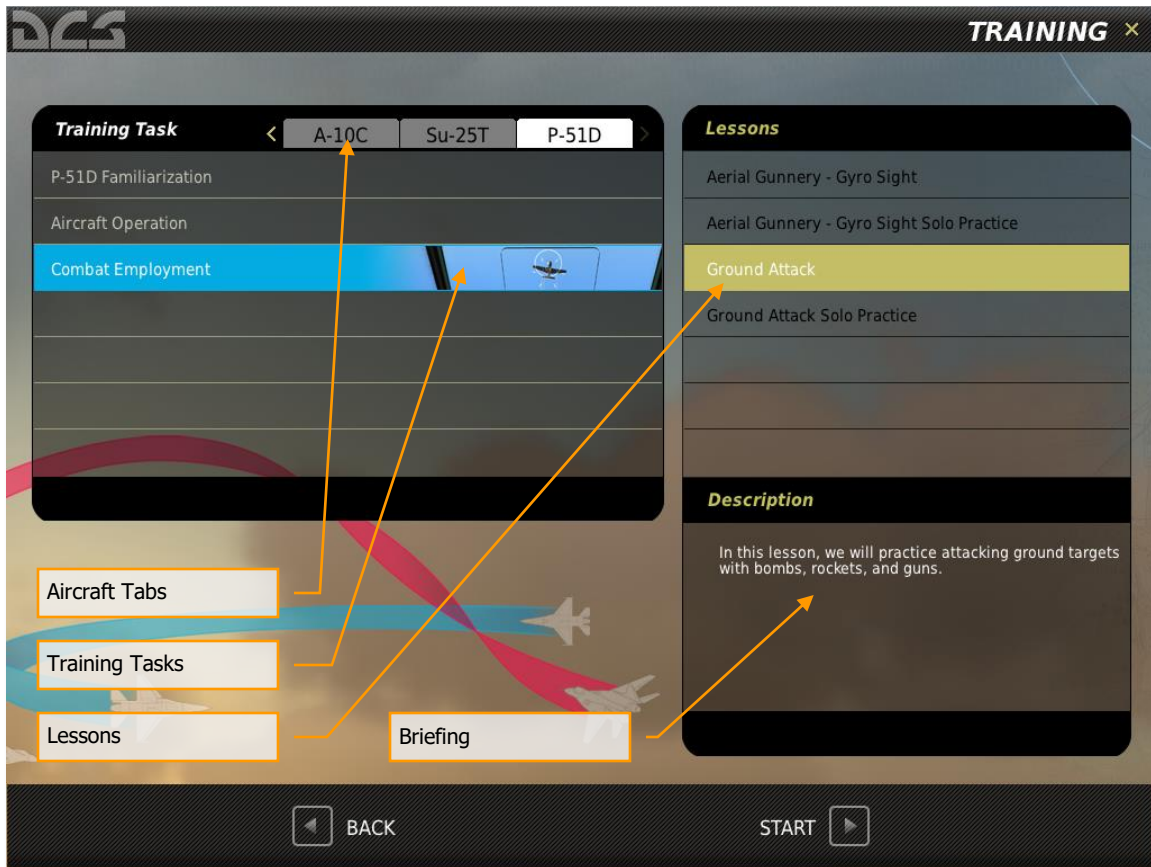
DCS

TRAINING ×

Training Task

A-10C

Su-25T

P-51D

P-51D Familiarization

Aircraft Operation

Combat Employment

Lessons

Aerial Gunnery - Gyro Sight

Aerial Gunnery - Gyro Sight Solo Practice

Ground Attack

Ground Attack Solo Practice

Description

In this lesson, we will practice attacking ground targets with bombs, rockets, and guns.

Aircraft Tabs

Training Tasks

Lessons

Briefing

BACK

START